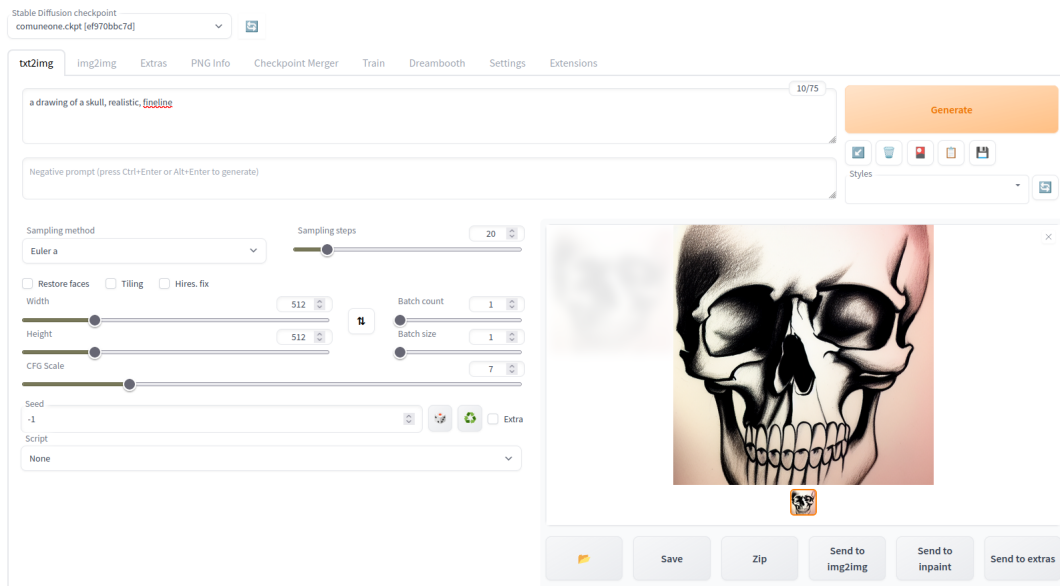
Stable Diffusion checkpoint
comuneone.ckpt [ef970bbc7d]

txt2img img2img Extras PNG Info Checkpoint Merger Train Dreambooth Settings Extensions

a drawing of a skull, realistic, fineline

10/75

Generate

Negative prompt (press Ctrl+Enter or Alt+Enter to generate)

Styles

Sampling method
Euler a

Sampling steps
20

Restore faces Tiling Hires. fix

Width
512

Height
512

Batch count
1

Batch size
1

CFG Scale
7

Seed
-1

Extra

Script
None

Save Zip Send to img2img Send to inpaint Send to extras